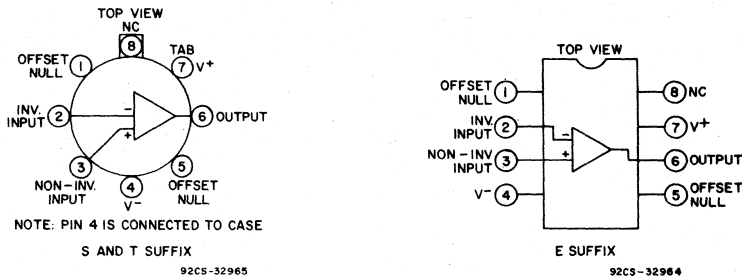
TOP VIEW

NC
8
TAB
OFFSET NULL
1
7
V+
INV. INPUT
2
−
6
OUTPUT
+
3
5
4
NON-INV. INPUT
V−
OFFSET NULL

NOTE: PIN 4 IS CONNECTED TO CASE

S AND T SUFFIX

92CS-32965

TOP VIEW

OFFSET NULL
1
8
NC
INV. INPUT
2
−
7
V+
NON-INV INPUT
3
+
6
OUTPUT
V−
4
5
OFFSET NULL

E SUFFIX

92CS-32964